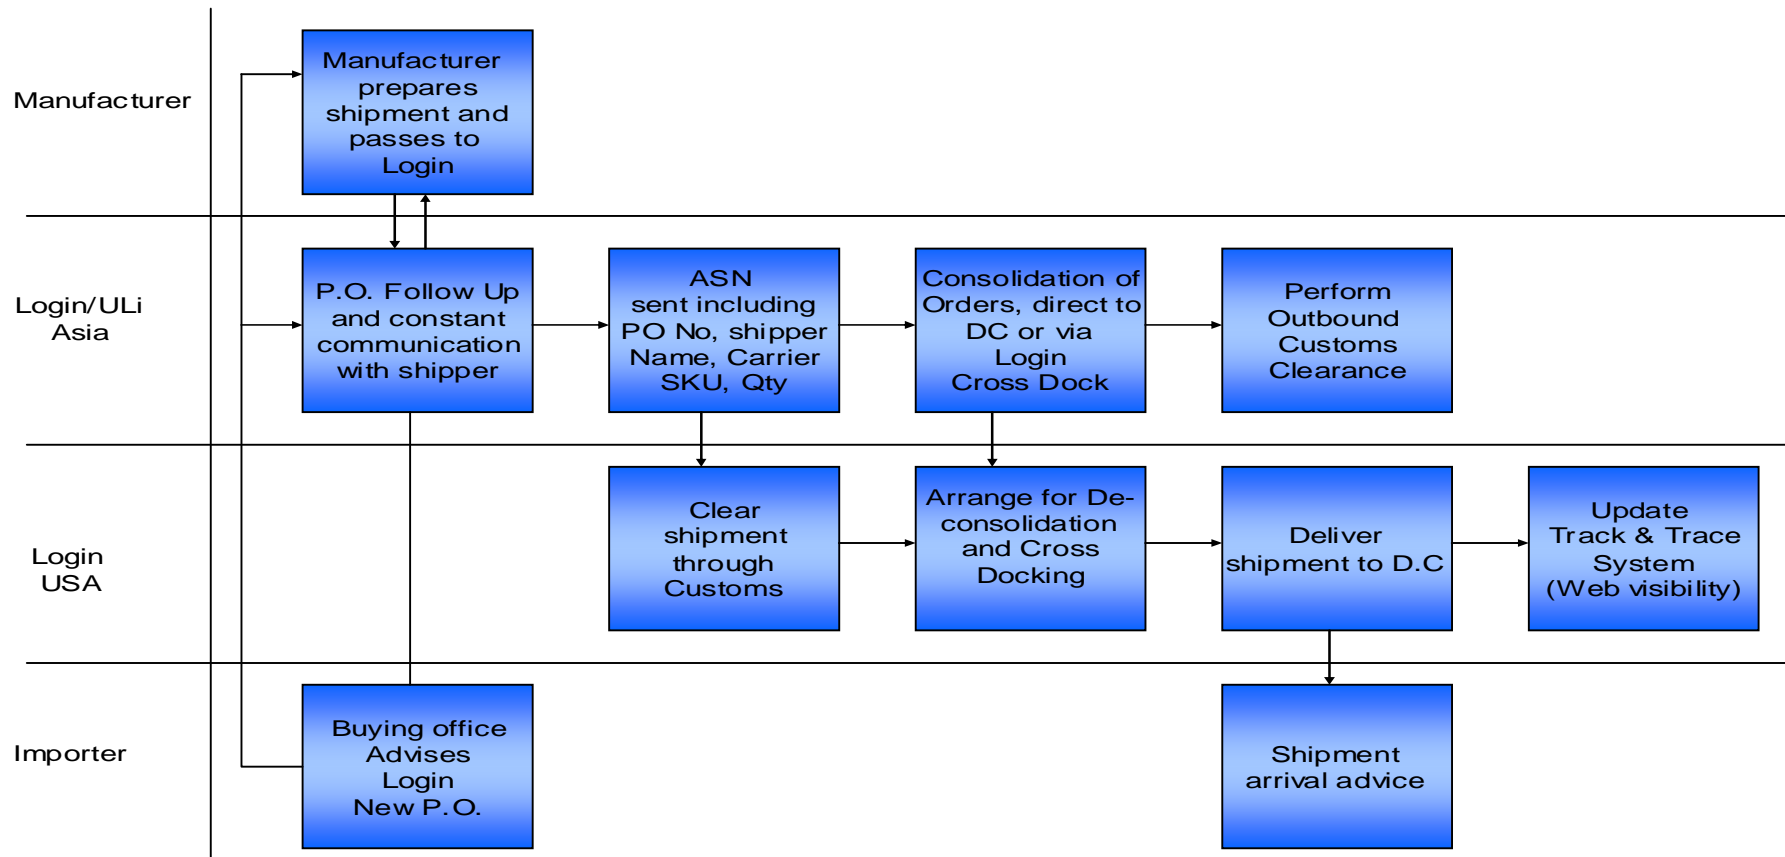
Manufacturer

Manufacturer prepares shipment and passes to Login

Login/ULi Asia

P.O. Follow Up and constant communication with shipper

ASN sent including PO No, shipper Name, Carrier SKU, Qty

Consolidation of Orders, direct to DC or via Login Cross Dock

Perform Outbound Customs Clearance

Login USA

Clear shipment through Customs

Arrange for De-consolidation and Cross Docking

Deliver shipment to D.C

Update Track & Trace System (Web visibility)

Importer

Buying office Advises Login New P.O.

Shipment arrival advice